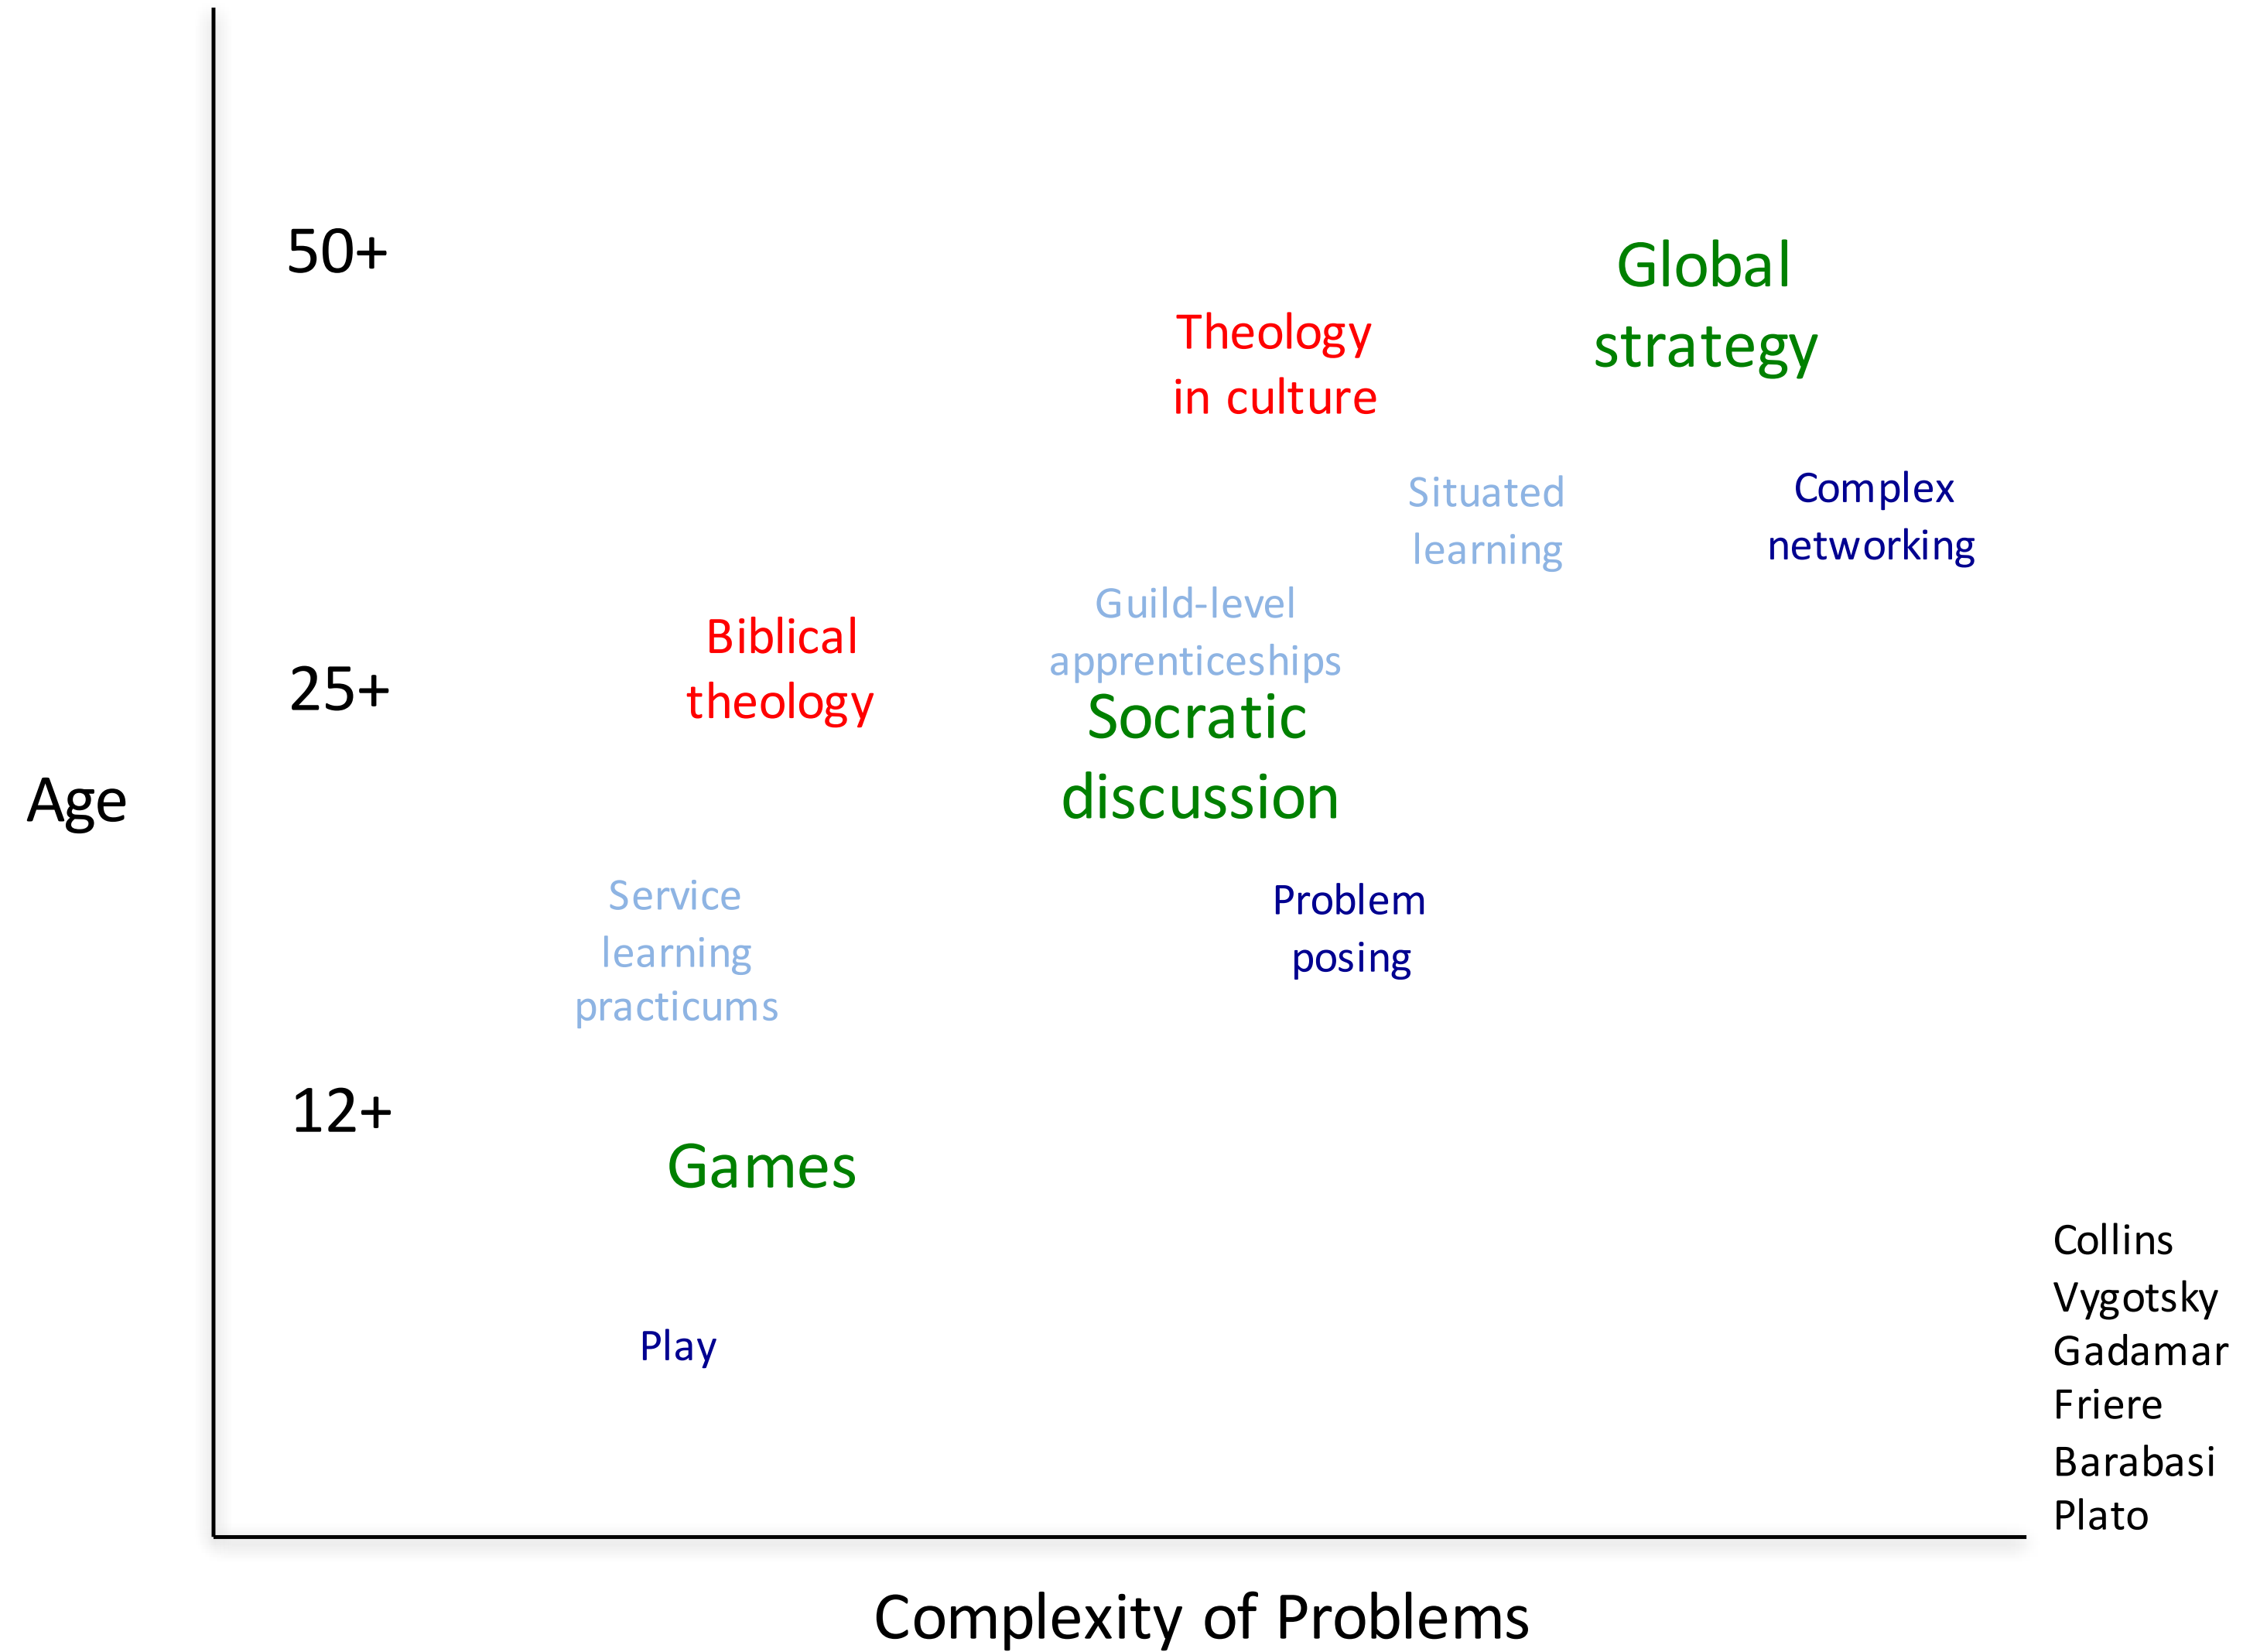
50+

Global strategy

Theology in culture

Situated learning

Complex networking

Guild-level apprenticeships

Biblical theology

25+

Age

Socratic discussion

Service learning practicums

Problem posing

12+

Games

Play

Collins
Vygotsky
Gadamar
Friere
Barabasi
Plato

Complexity of Problems